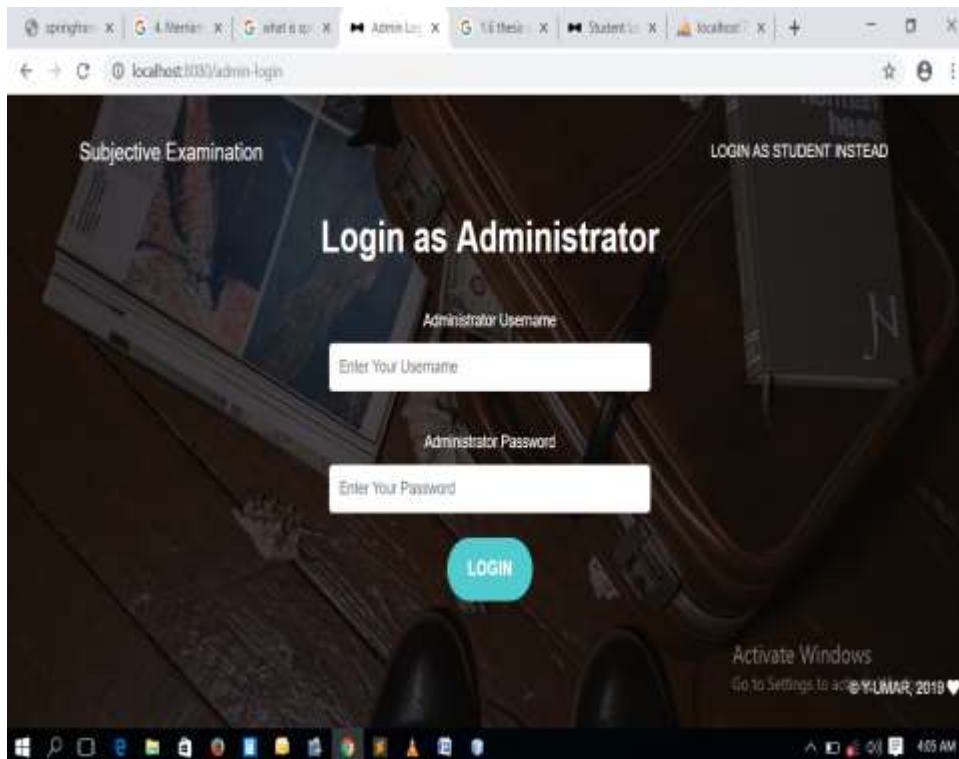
springfra: × | 4. Mechan × | what is sp × | Admin Lo × | 1.6 thesis × | Student L × | localhost × | +

localhost:8080/admin-login

Subjective Examination

LOGIN AS STUDENT INSTEAD

Login as Administrator

Administrator Username

Enter Your Username

Administrator Password

Enter Your Password

LOGIN

Activate Windows
Go to Settings to act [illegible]

© Y-UMAR, 2019

4:05 AM